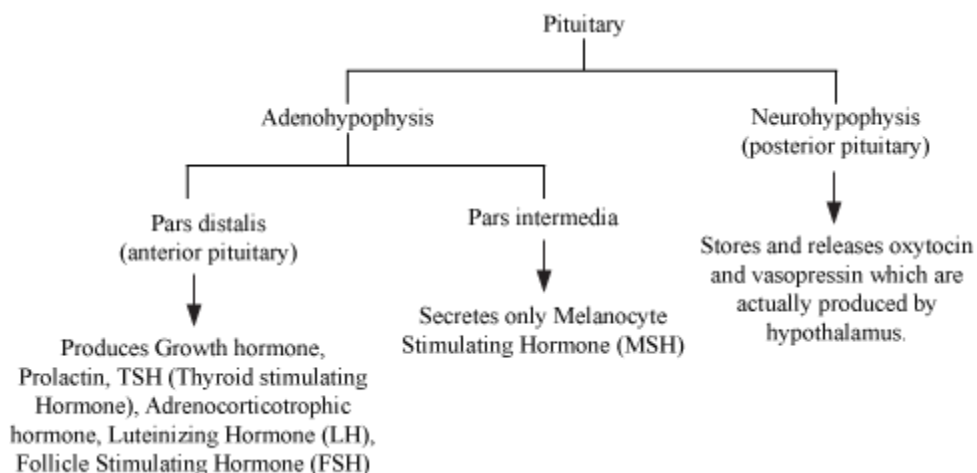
Pituitary

Adenohypophysis

Neurohypophysis (posterior pituitary)

Pars distalis (anterior pituitary)

Pars intermedia

Stores and releases oxytocin and vasopressin which are actually produced by hypothalamus.

Secretes only Melanocyte Stimulating Hormone (MSH)

Produces Growth hormone, Prolactin, TSH (Thyroid stimulating Hormone), Adrenocorticotrophic hormone, Luteinizing Hormone (LH), Follicle Stimulating Hormone (FSH)